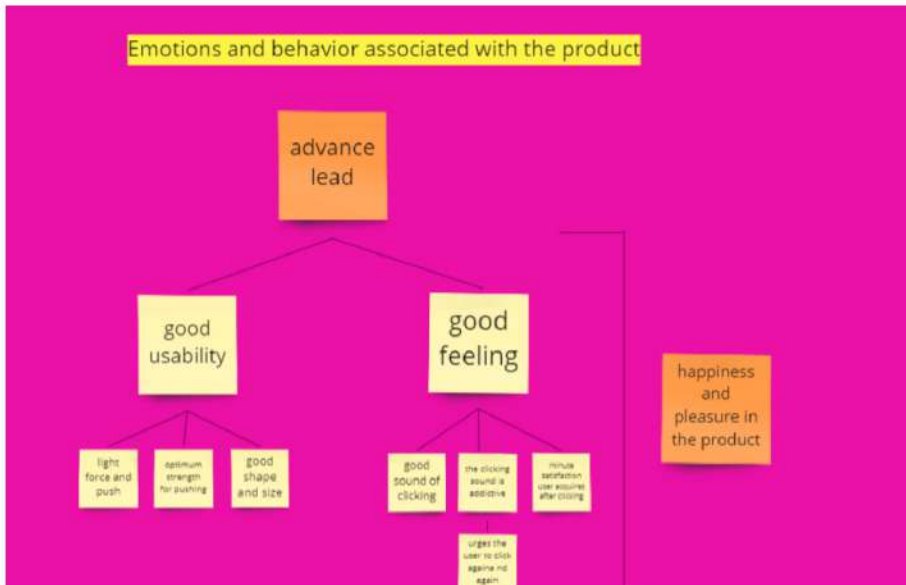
Emotions and behavior associated with the product

advance lead

good usability

good feeling

happiness and pleasure in the product

light force and push

optimum strength for pushing

good shape and size

good sound of clicking

the clicking sound is addictive

minute satisfaction user acquires after clicking

urges the user to click againe nd again